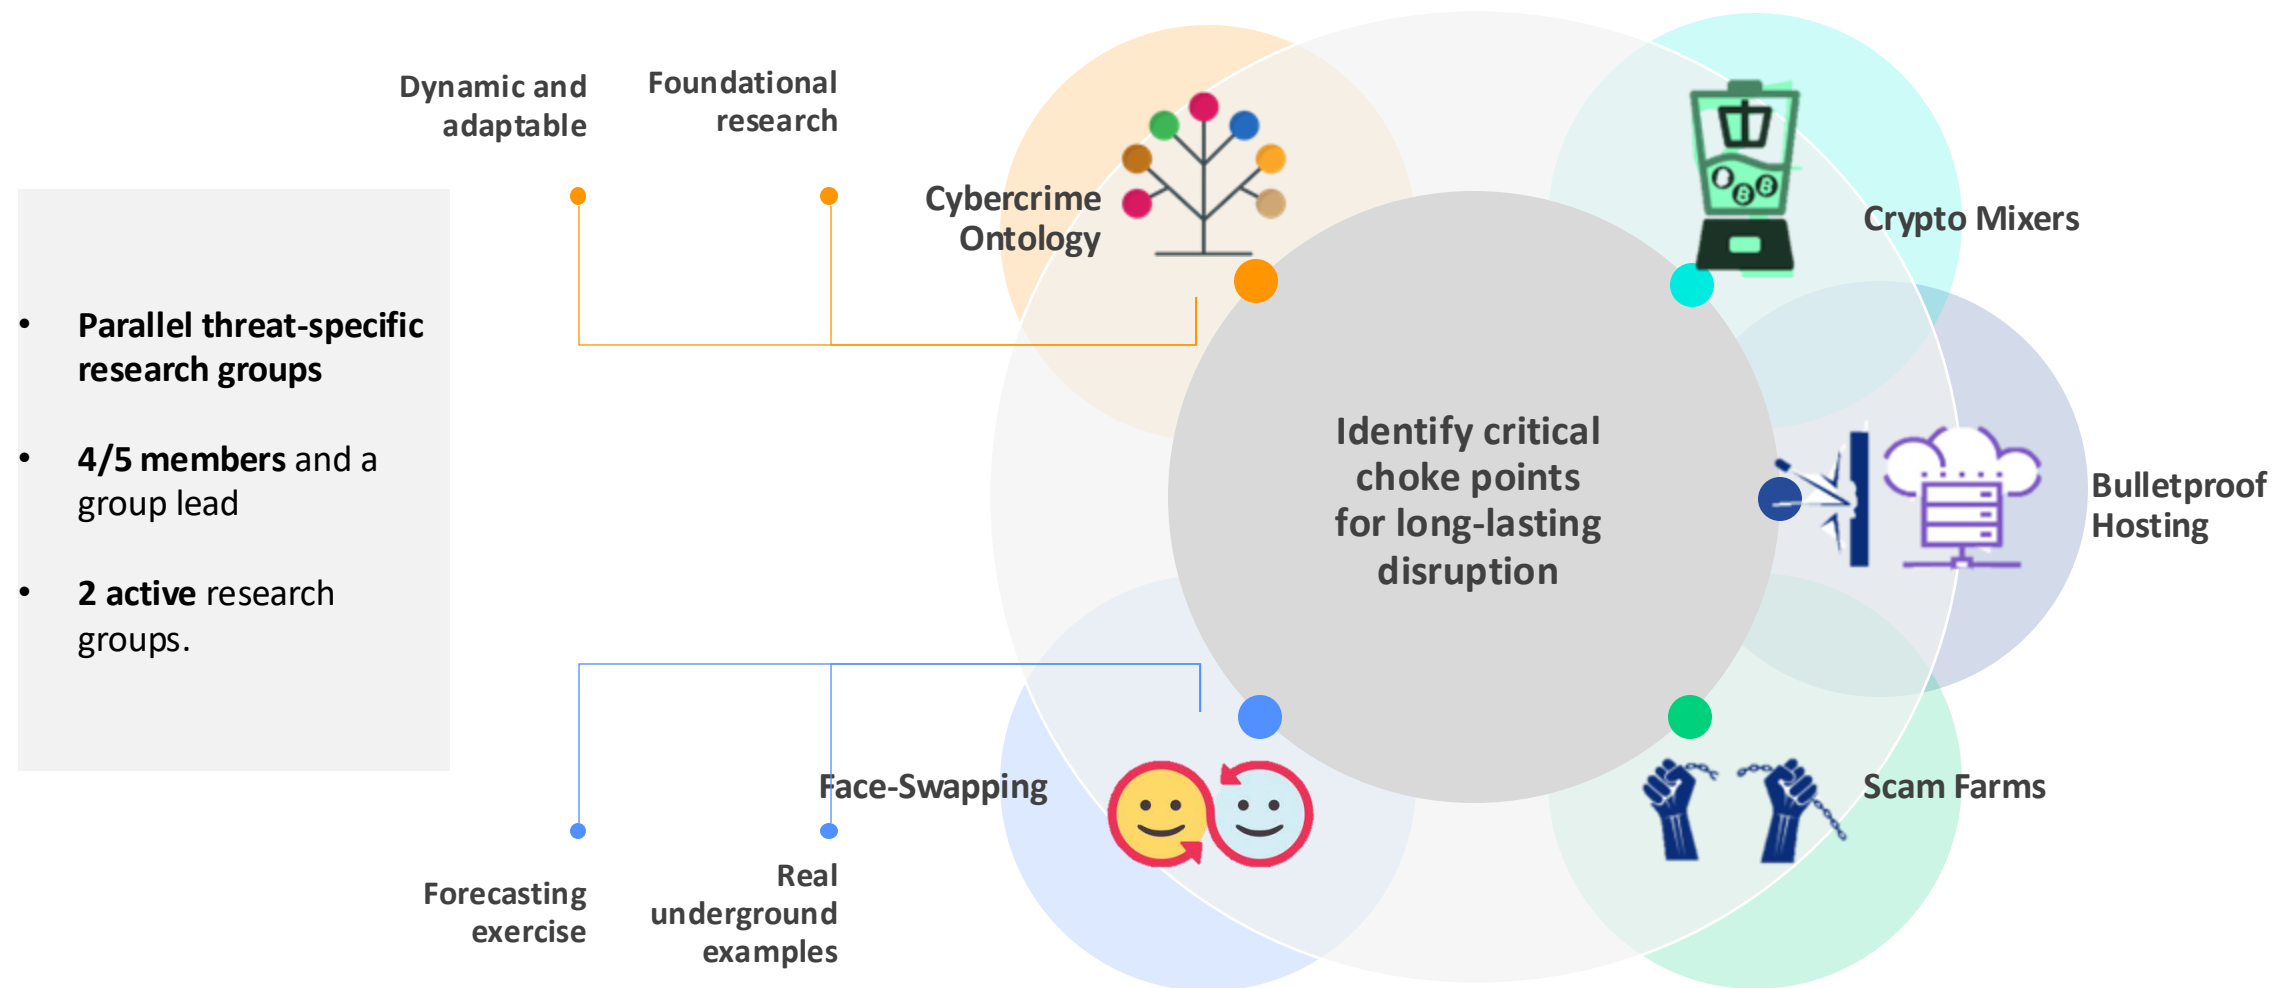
Dynamic and adaptable

Foundational research

Cybercrime Ontology

Crypto Mixers

- Parallel threat-specific research groups
- 4/5 members and a group lead
- 2 active research groups.

Identify critical choke points for long-lasting disruption

Bulletproof Hosting

Face-Swapping

Scam Farms

Forecasting exercise

Real underground examples